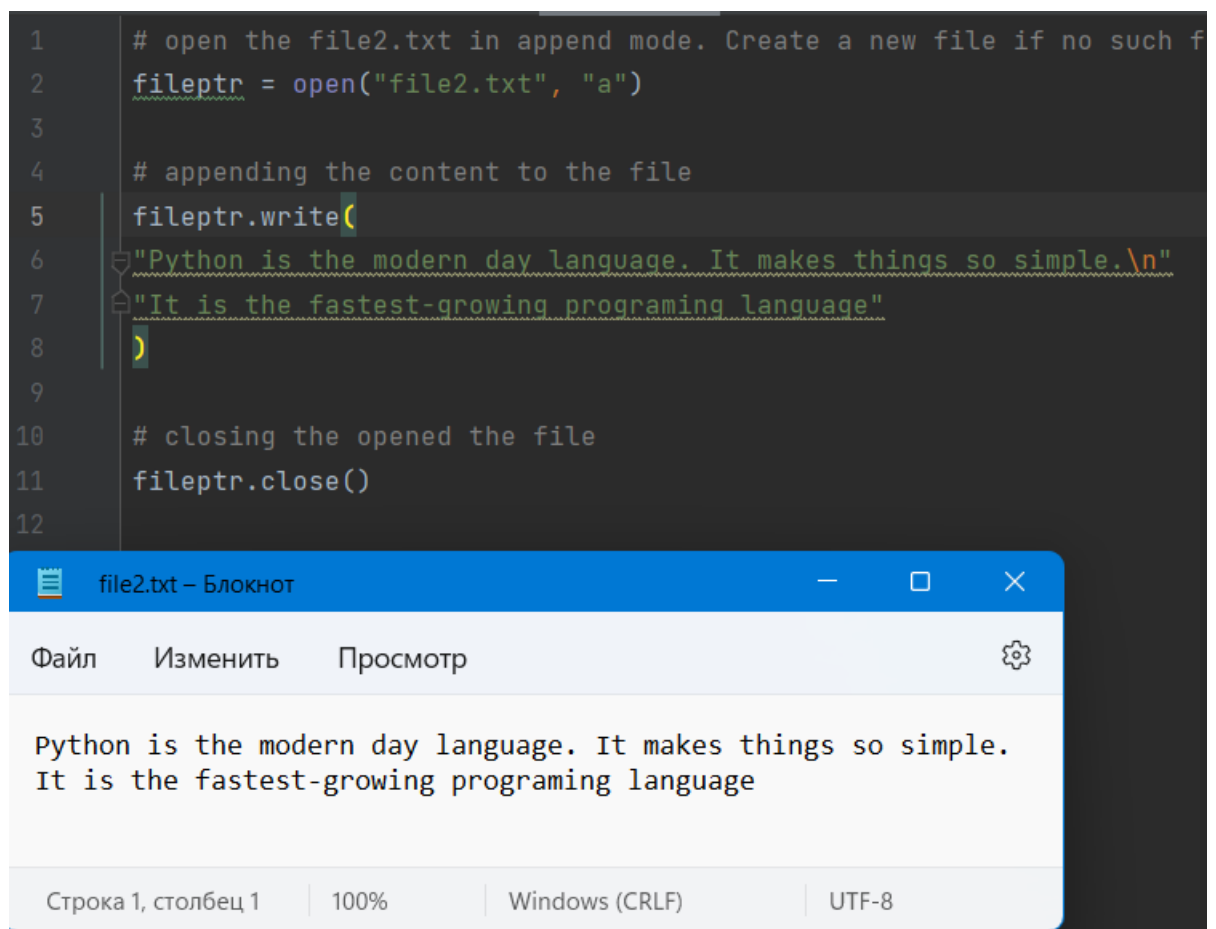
1 # open the file2.txt in append mode. Create a new file if no such f
2 fileptr = open("file2.txt", "a")
3
4 # appending the content to the file
5 fileptr.write(
6 "Python is the modern day language. It makes things so simple.\n"
7 "It is the fastest-growing programing language"
8 )
9
10 # closing the opened the file
11 fileptr.close()
12

file2.txt – Блокнот

Файл Изменить Просмотр

Python is the modern day language. It makes things so simple.
It is the fastest-growing programing language

Строка 1, столбец 1 | 100% | Windows (CRLF) | UTF-8